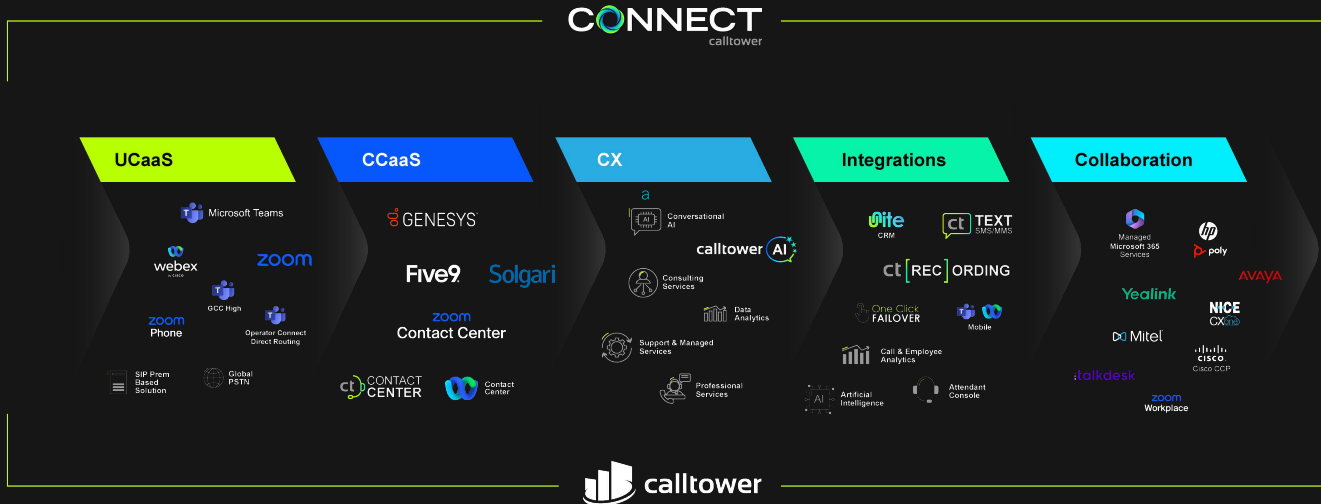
CONNECT
calltower

UCaaS

Microsoft Teams
webex by cisco
zoom
GCC High
zoom Phone
Operator Connect Direct Routing
SIP Prem Based Solution
Global PSTN

CCaaS

GENESYS
Five9
Solgari
zoom Contact Center
ct CONTACT CENTER
Contact Center

CX

a
AI Conversational AI
calltower AI
Consulting Services
Data Analytics
Support & Managed Services
Professional Services

Integrations

Unite CRM
ct TEXT SMS/MMS
ct REC ORDING
One Click FAILOVER
Mobile
Call & Employee Analytics
AI Artificial Intelligence
Attendant Console

Collaboration

Managed Microsoft 365 Services
hp poly
AVAYA
Yealink
NICE CXone
Mitel
talkdesk
CISCO Cisco CCP
zoom Workplace

calltower